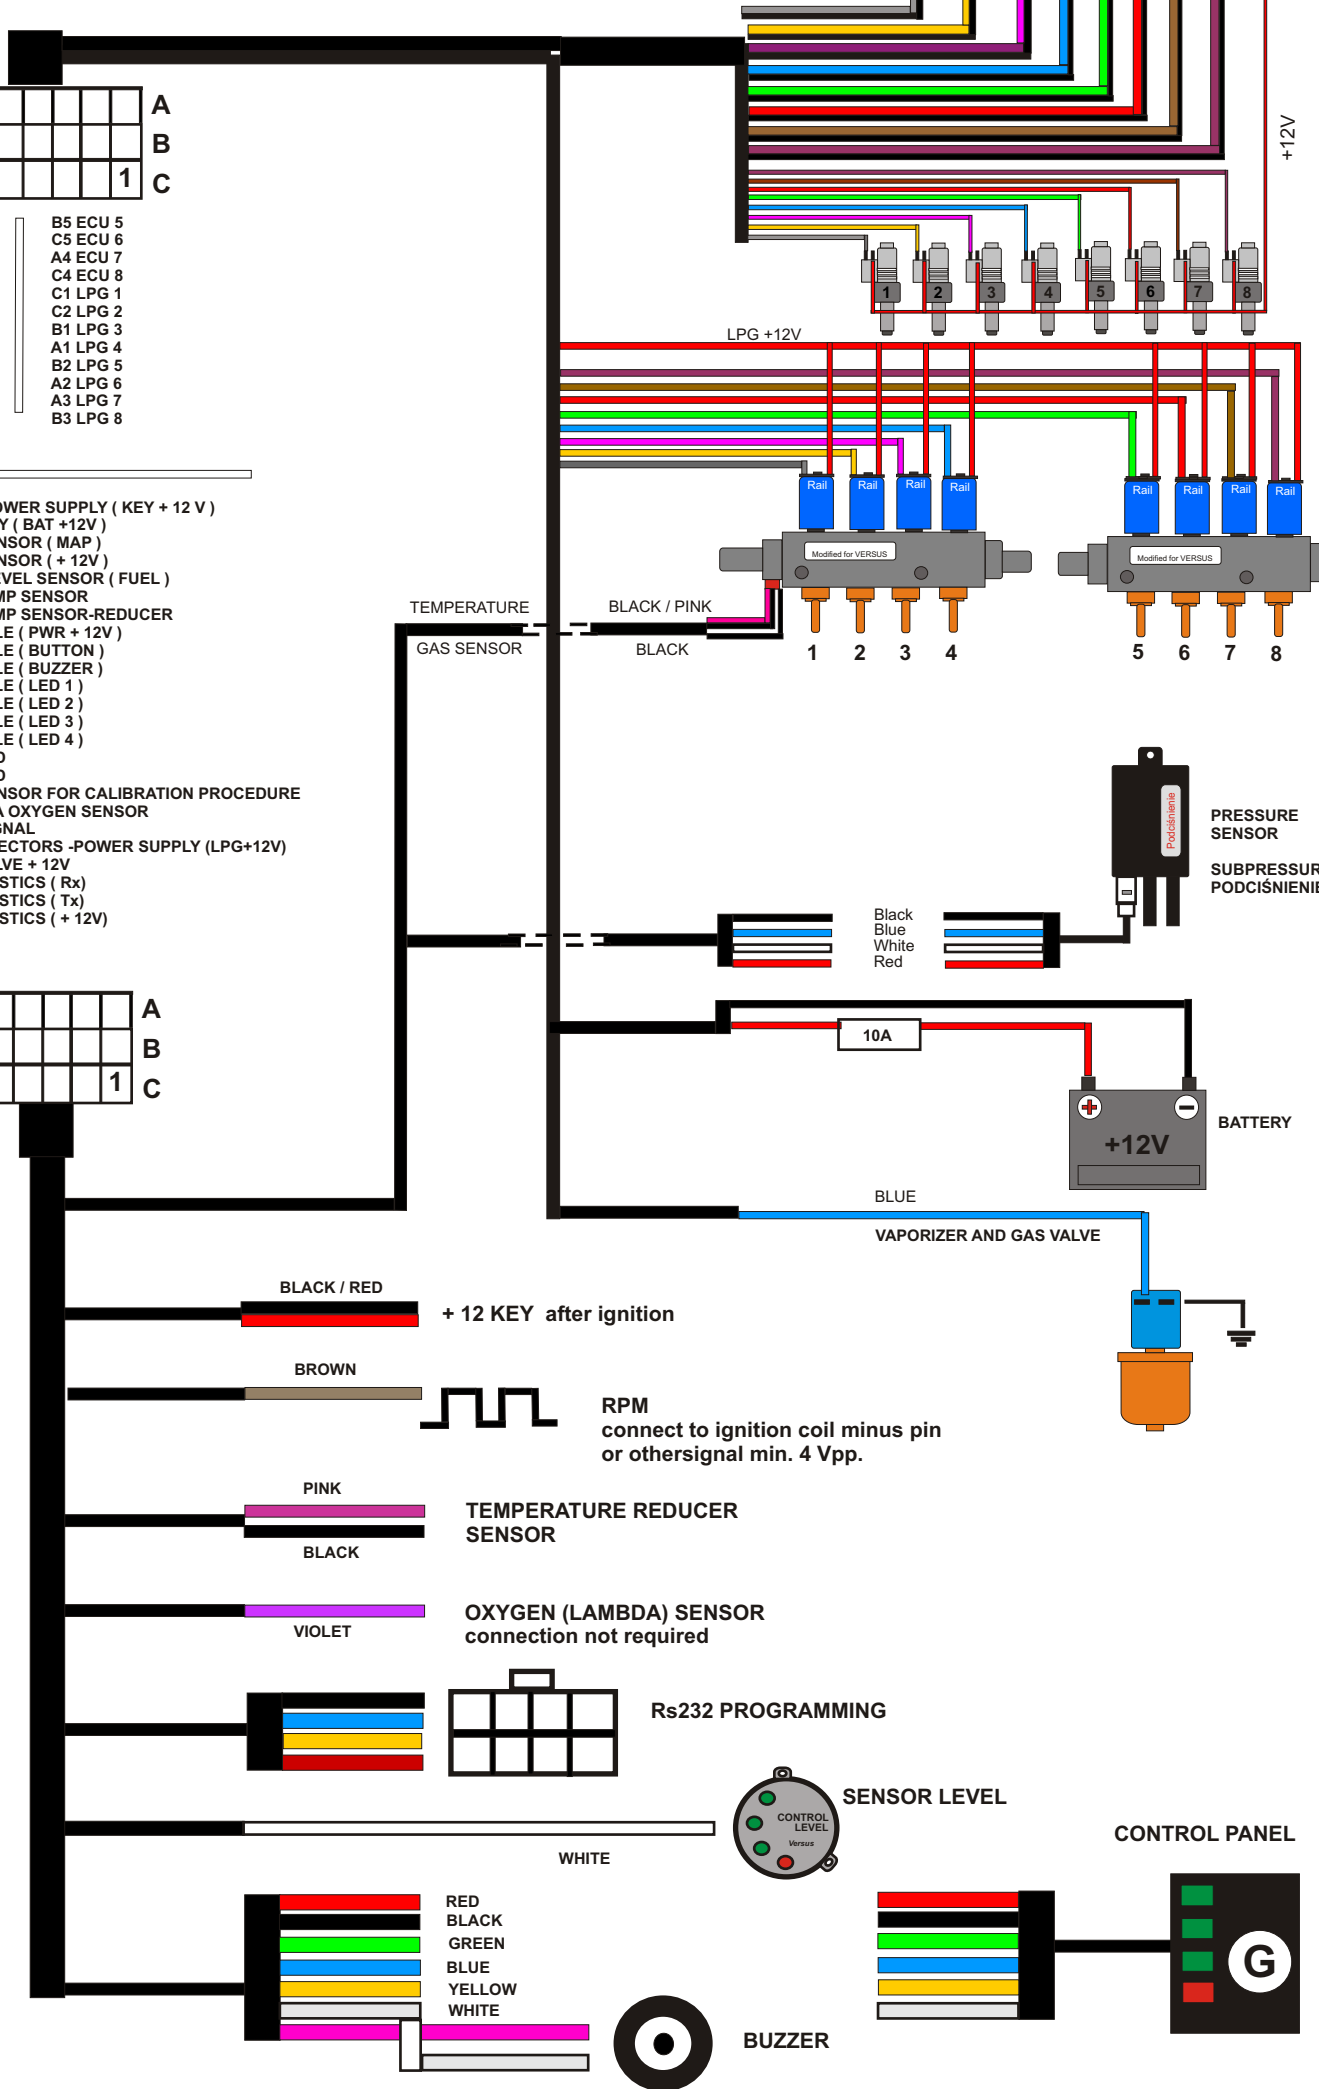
+12V

A
B
1 C

B5 ECU 5
C5 ECU 6
A4 ECU 7
C4 ECU 8
C1 LPG 1
C2 LPG 2
B1 LPG 3
A1 LPG 4
B2 LPG 5
A2 LPG 6
A3 LPG 7
B3 LPG 8

1 2 3 4 5 6 7 8

LPG +12V

Rail Rail Rail Rail Rail Rail Rail Rail

Modified for VERSUS
Modified for VERSUS

OWER SUPPLY ( KEY + 12 V )
Y ( BAT +12V )
NSOR ( MAP )
NSOR ( + 12V )
VEL SENSOR ( FUEL )
MP SENSOR
MP SENSOR-REDUCER
LE ( PWR + 12V )
LE ( BUTTON )
LE ( BUZZER )
LE ( LED 1 )
LE ( LED 2 )
LE ( LED 3 )
LE ( LED 4 )
D
D
NSOR FOR CALIBRATION PROCEDURE
A OXYGEN SENSOR
GNAL
ECTORS -POWER SUPPLY (LPG+12V)
LVE + 12V
STICS ( Rx)
STICS ( Tx)
STICS ( + 12V)

TEMPERATURE
GAS SENSOR
BLACK / PINK
BLACK

1 2 3 4
5 6 7 8

Podciśnienie
PRESSURE SENSOR
SUBPRESSUR
PODCIŚNIENIE

Black
Blue
White
Red

A
B
1 C

10A

+12V
BATTERY

BLUE
VAPORIZER AND GAS VALVE

BLACK / RED
+ 12 KEY after ignition

BROWN
RPM
connect to ignition coil minus pin
or othersignal min. 4 Vpp.

PINK
BLACK
TEMPERATURE REDUCER SENSOR

VIOLET
OXYGEN (LAMBDA) SENSOR
connection not required

Rs232 PROGRAMMING

CONTROL LEVEL
Versus
SENSOR LEVEL

WHITE

CONTROL PANEL

RED
BLACK
GREEN
BLUE
YELLOW
WHITE

G

BUZZER